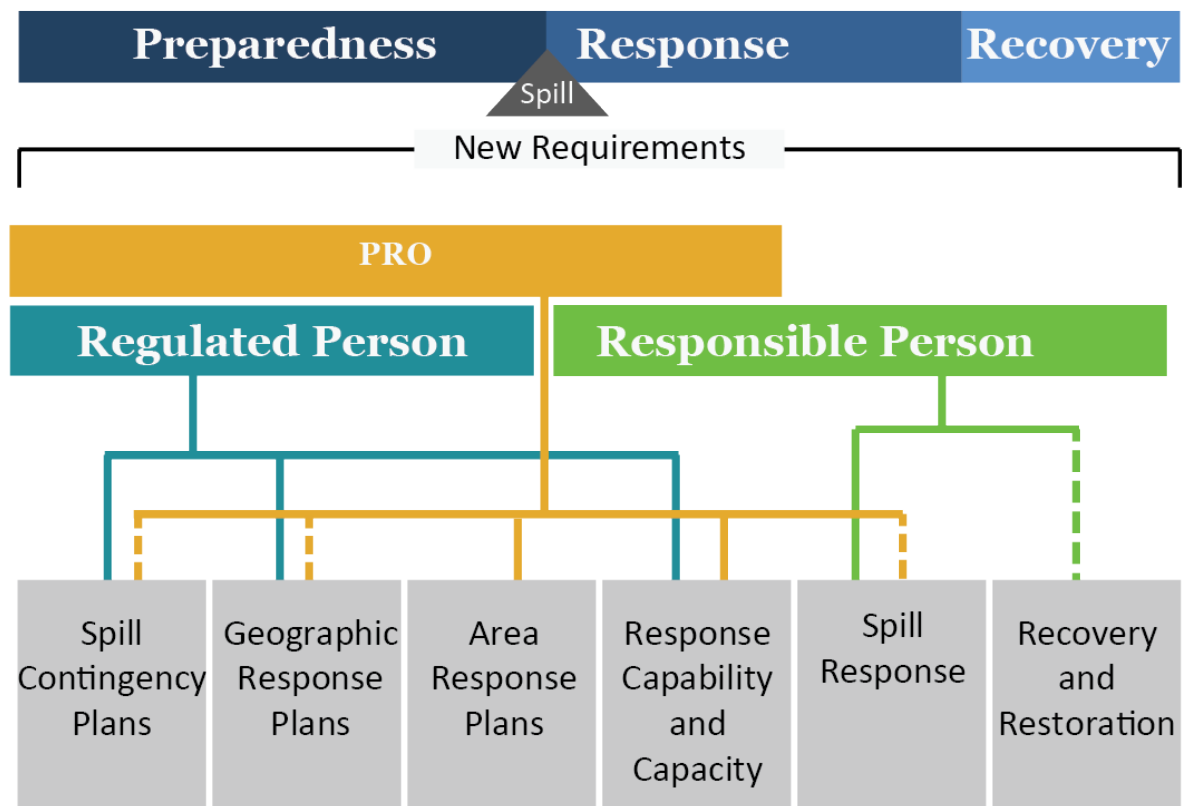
Preparedness Response Recovery

Spill

New Requirements

PRO

Regulated Person

Responsible Person

Spill Contingency Plans

Geographic Response Plans

Area Response Plans

Response Capability and Capacity

Spill Response

Recovery and Restoration